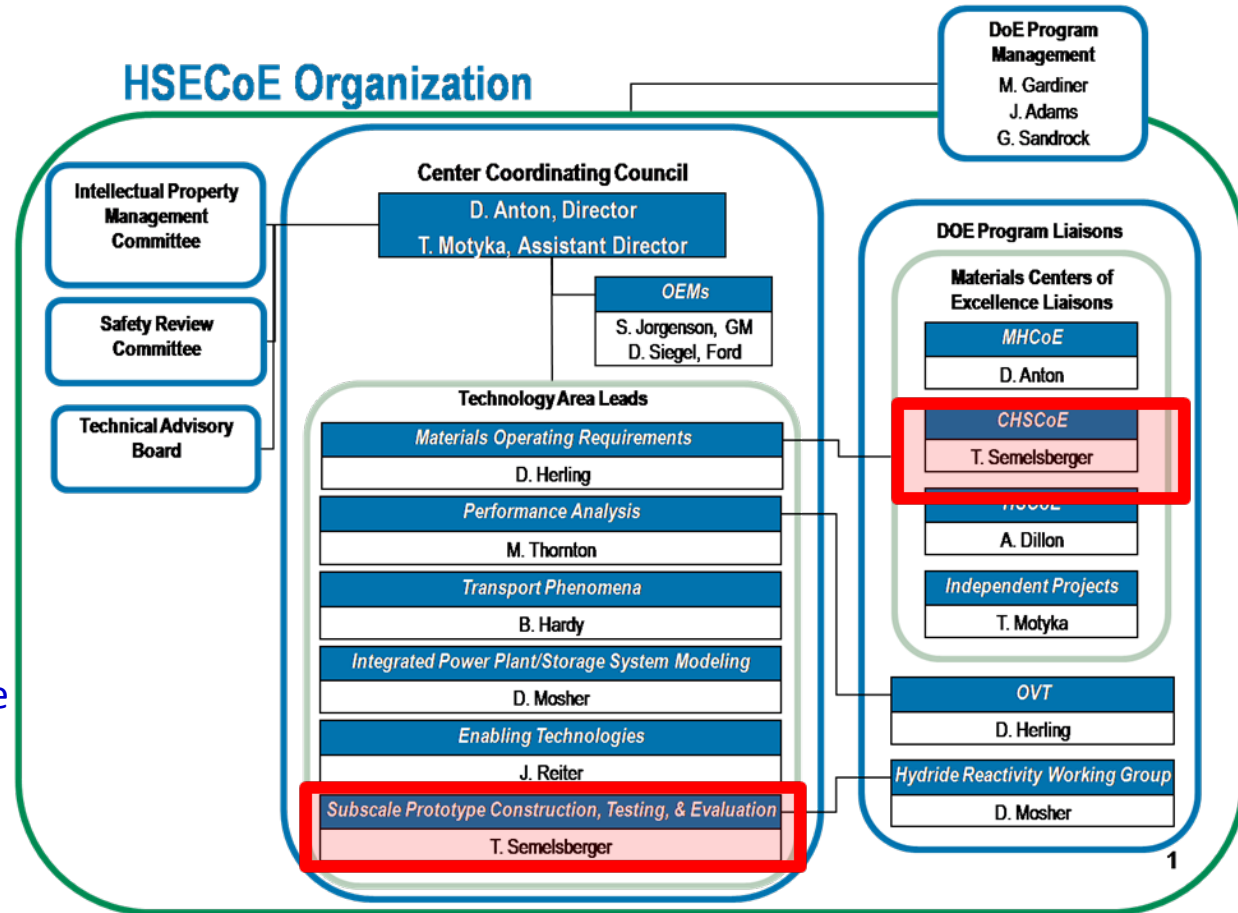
HSECoE Organization

DoE Program Management
M. Gardiner
J. Adams
G. Sandrock

Intellectual Property Management Committee

Safety Review Committee

Technical Advisory Board

Center Coordinating Council
D. Anton, Director
T. Motyka, Assistant Director

OEMs
S. Jorgenson, GM
D. Siegel, Ford

Technology Area Leads

Materials Operating Requirements
D. Herling

Performance Analysis
M. Thornton

Transport Phenomena
B. Hardy

Integrated Power Plant/Storage System Modeling
D. Mosher

Enabling Technologies
J. Reiter

Subscale Prototype Construction, Testing, & Evaluation
T. Semelsberger

DOE Program Liaisons

Materials Centers of Excellence Liaisons

MHCoE
D. Anton

CHSCoE
T. Semelsberger

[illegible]
A. Dillon

Independent Projects
T. Motyka

OVT
D. Herling

Hydride Reactivity Working Group
D. Mosher

e

1